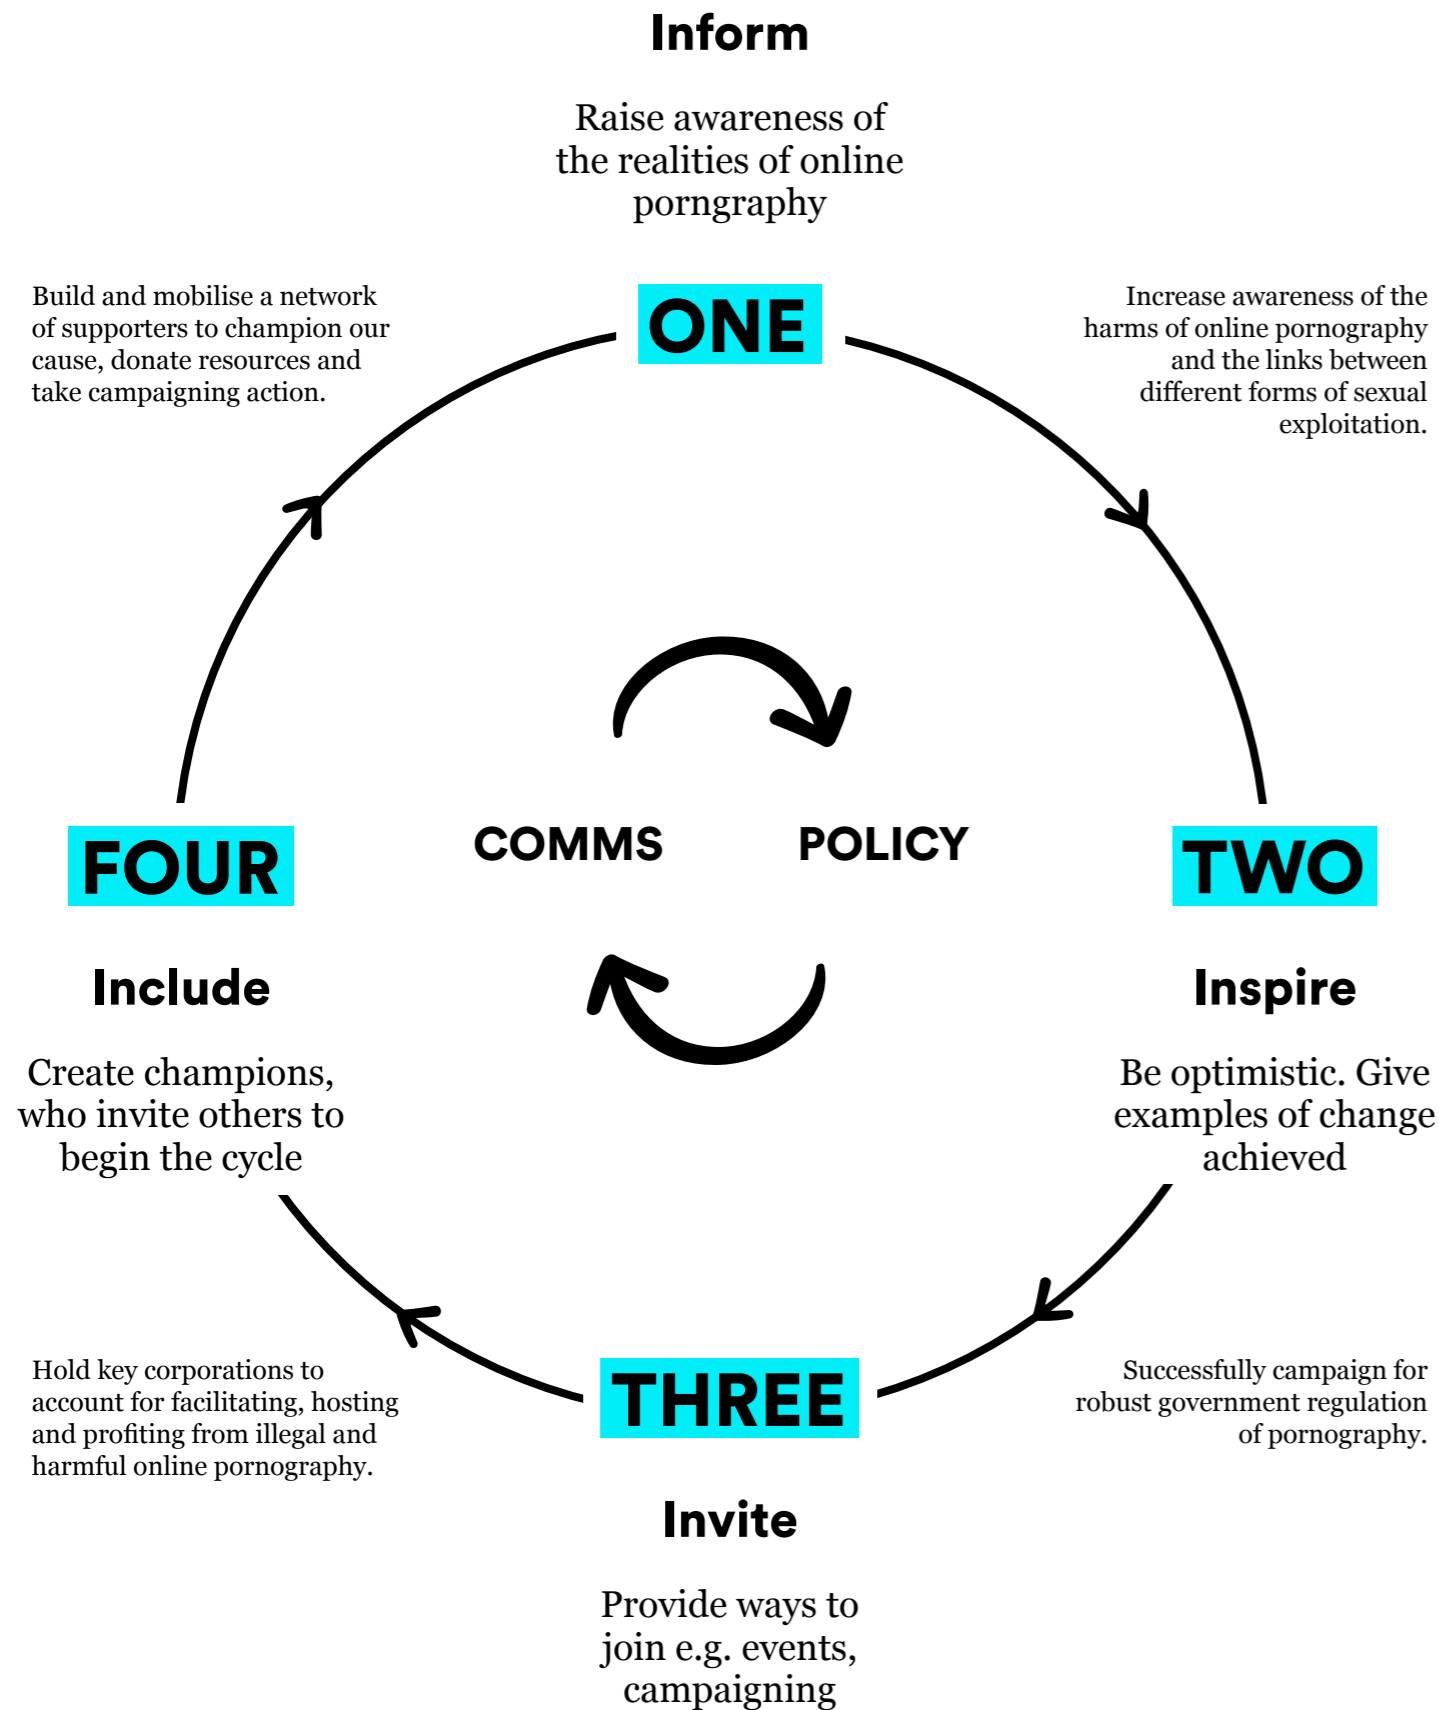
Inform

Raise awareness of the realities of online porngraphy

Build and mobilise a network of supporters to champion our cause, donate resources and take campaigning action.

ONE

Increase awareness of the harms of online pornography and the links between different forms of sexual exploitation.

COMMS

POLICY

FOUR

TWO

Include

Create champions, who invite others to begin the cycle

Inspire

Be optimistic. Give examples of change achieved

Hold key corporations to account for facilitating, hosting and profiting from illegal and harmful online pornography.

THREE

Successfully campaign for robust government regulation of pornography.

Invite

Provide ways to join e.g. events, campaigning